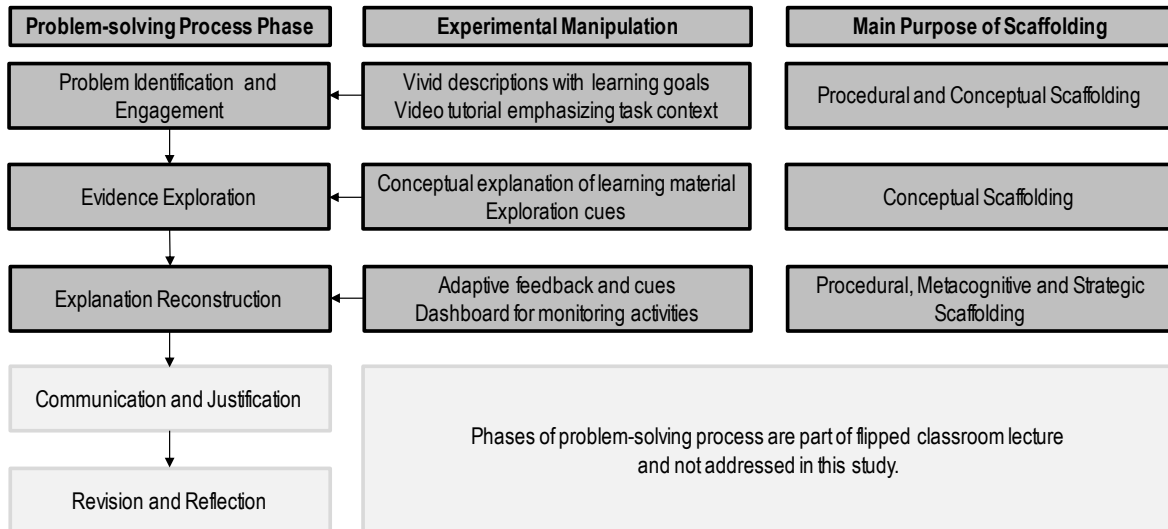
Problem-solving Process Phase

Experimental Manipulation

Main Purpose of Scaffolding

Problem Identification and Engagement

Vivid descriptions with learning goals
Video tutorial emphasizing task context

Procedural and Conceptual Scaffolding

Evidence Exploration

Conceptual explanation of learning material
Exploration cues

Conceptual Scaffolding

Explanation Reconstruction

Adaptive feedback and cues
Dashboard for monitoring activities

Procedural, Metacognitive and Strategic Scaffolding

Communication and Justification

Revision and Reflection

Phases of problem-solving process are part of flipped classroom lecture and not addressed in this study.